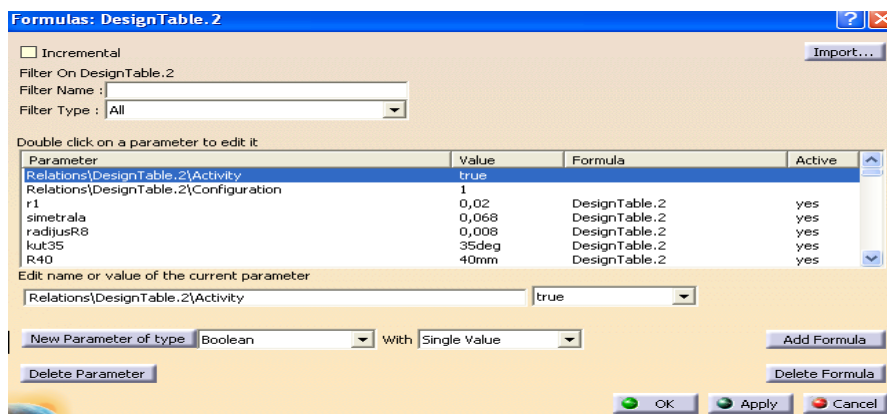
Formulas: DesignTable.2

Incremental

Import...

Filter On DesignTable.2

Filter Name :

Filter Type : All

Double click on a parameter to edit it

| Parameter | Value | Formula | Active |
|---|---|---|---|
| Relations\DesignTable.2\Activity | true | | |
| Relations\DesignTable.2\Configuration | 1 | | |
| r1 | 0,02 | DesignTable.2 | yes |
| simetrala | 0,068 | DesignTable.2 | yes |
| radijusR8 | 0,008 | DesignTable.2 | yes |
| kut35 | 35deg | DesignTable.2 | yes |
| R40 | 40mm | DesignTable.2 | yes |

Edit name or value of the current parameter

Relations\DesignTable.2\Activity

true

New Parameter of type Boolean With Single Value

Add Formula

Delete Parameter

Delete Formula

OK Apply Cancel